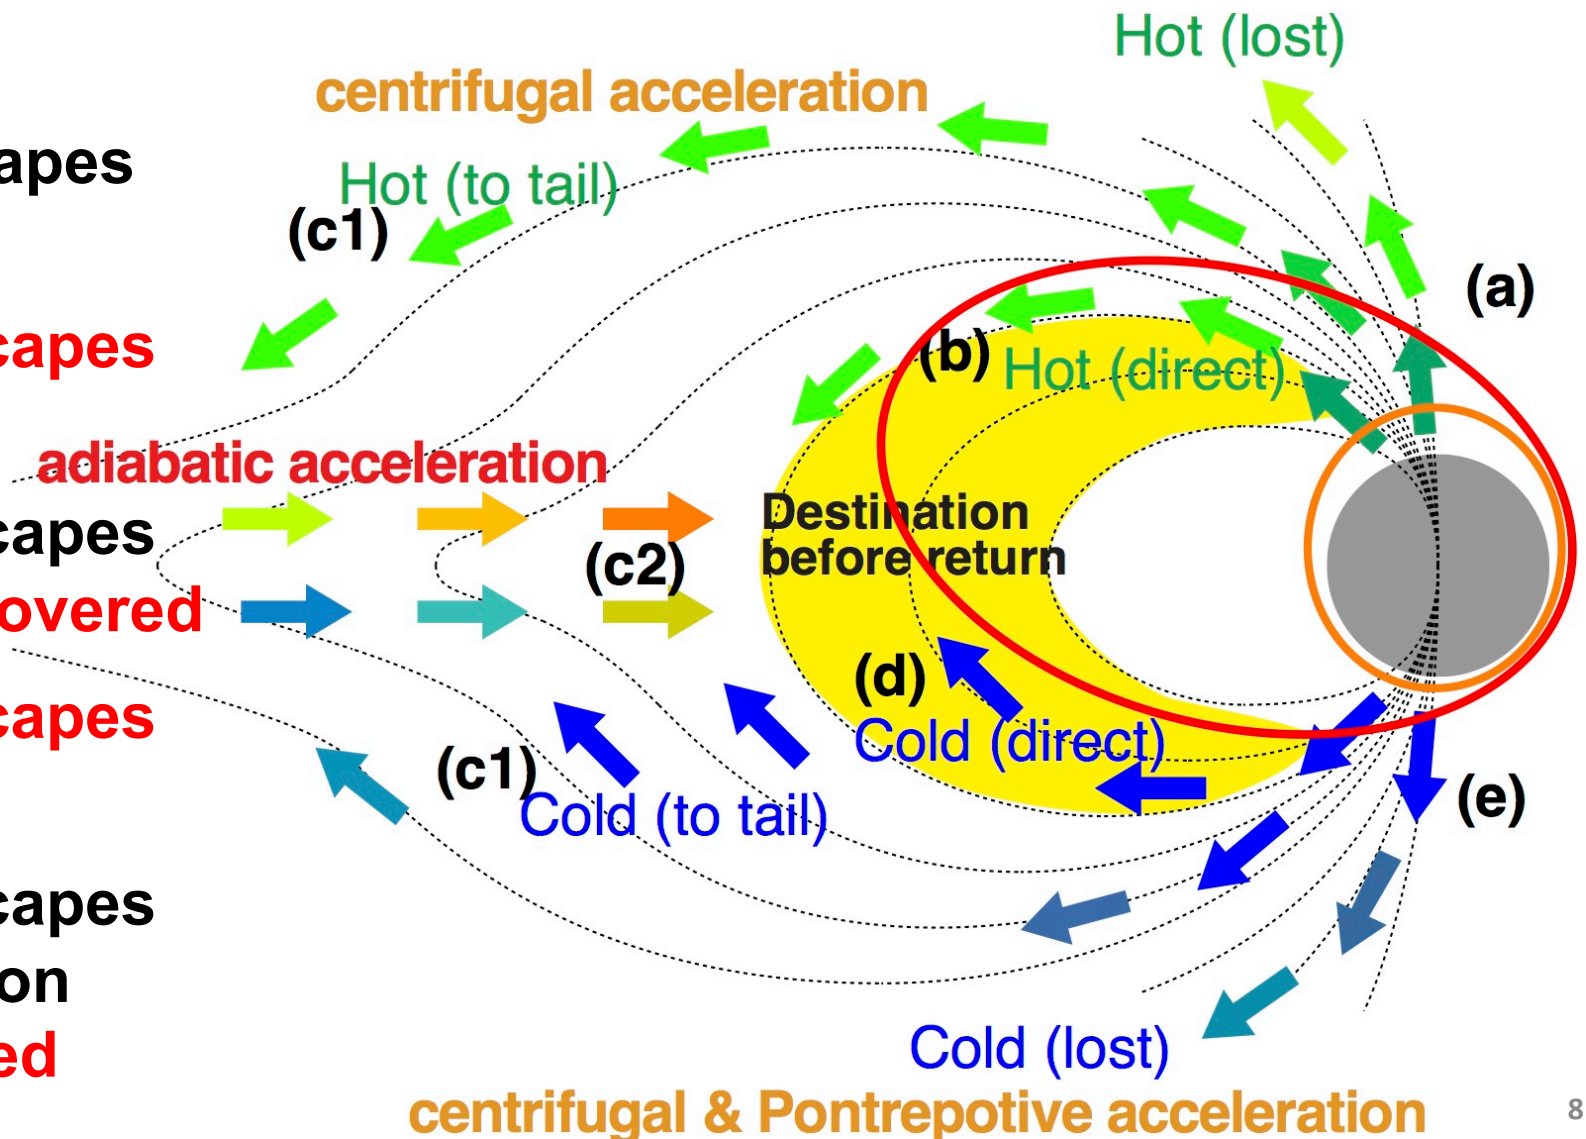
apes

capes

capes

overed

capes

capes

on

ed

Hot (lost)

centrifugal acceleration

Hot (to tail)

(c1)

(a)

(b) Hot (direct)

adiabatic acceleration

Destination before return

(c2)

(d)

Cold (direct)

(c1)

Cold (to tail)

(e)

Cold (lost)

centrifugal & Pontrepotive acceleration

8